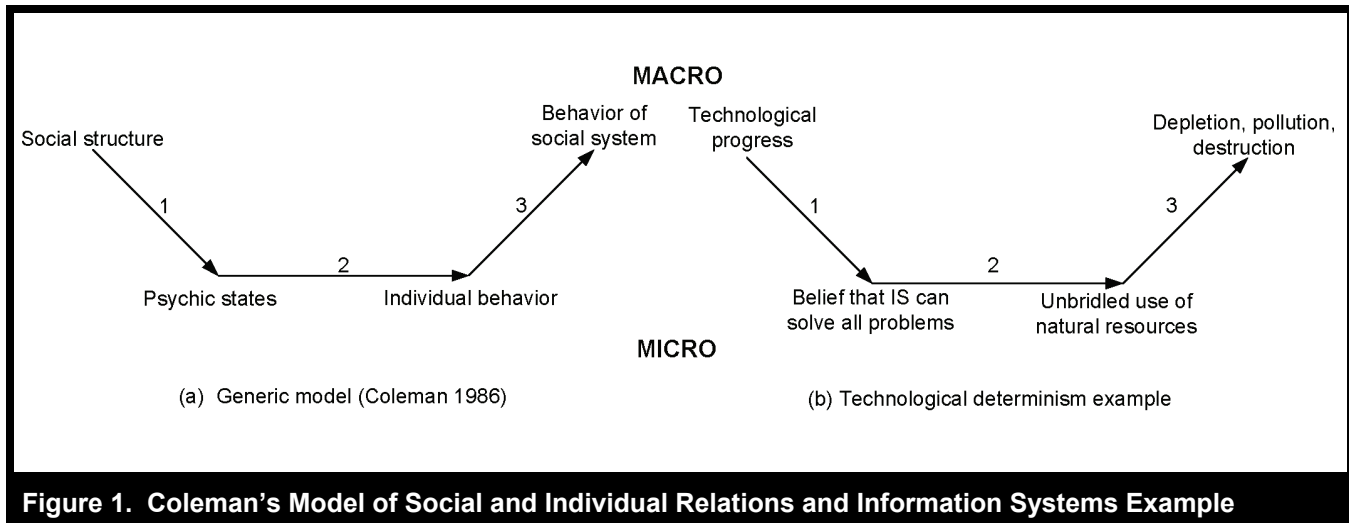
MACRO

Social structure

1

Psychic states

2

Individual behavior

3

Behavior of social system

Technological progress

1

Belief that IS can solve all problems

2

Unbridled use of natural resources

3

Depletion, pollution, destruction

MICRO

(a) Generic model (Coleman 1986)

(b) Technological determinism example

Figure 1. Coleman's Model of Social and Individual Relations and Information Systems Example